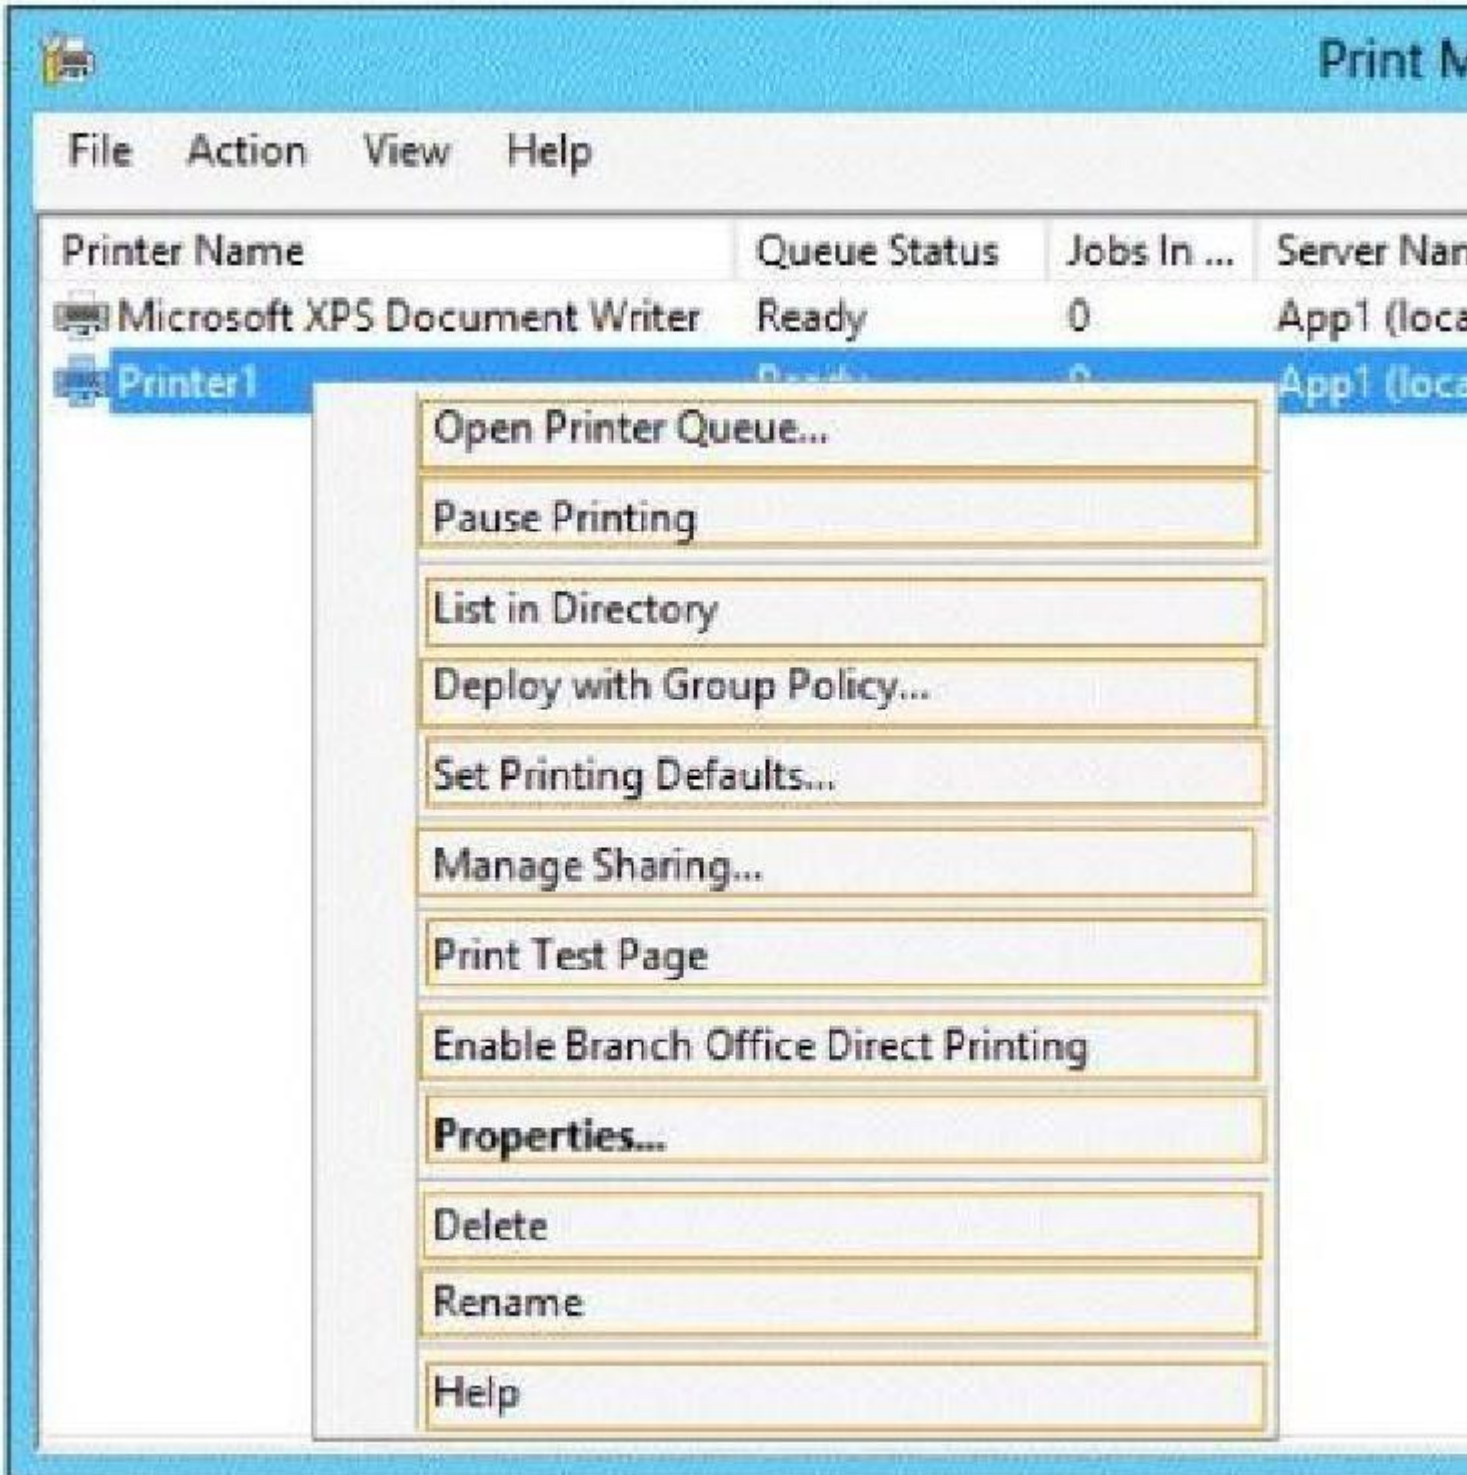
Print M

File Action View Help

| Printer Name | Queue Status | Jobs In ... | Server Nar |
|---|---|---|---|
| Microsoft XPS Document Writer | Ready | 0 | App1 (loca |
| Printer1 | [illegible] | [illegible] | App1 (loca |

Open Printer Queue...
Pause Printing
List in Directory
Deploy with Group Policy...
Set Printing Defaults...
Manage Sharing...
Print Test Page
Enable Branch Office Direct Printing
Properties...
Delete
Rename
Help